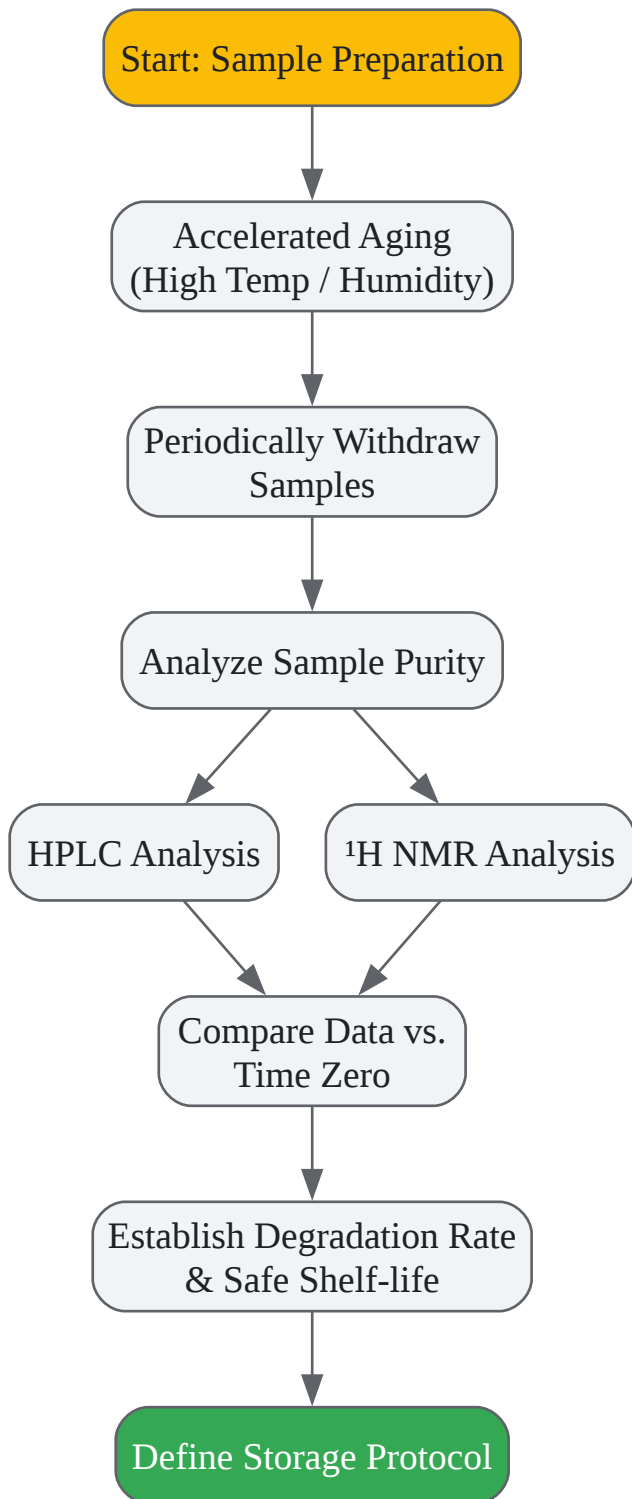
Start: Sample Preparation

Accelerated Aging (High Temp / Humidity)

Periodically Withdraw Samples

Analyze Sample Purity

HPLC Analysis

¹H NMR Analysis

Compare Data vs. Time Zero

Establish Degradation Rate & Safe Shelf-life

Define Storage Protocol